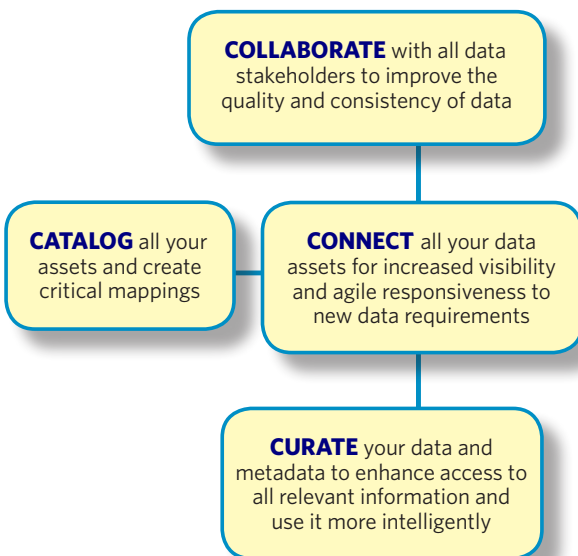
**COLLABORATE** with all data stakeholders to improve the quality and consistency of data

**CATALOG** all your assets and create critical mappings

**CONNECT** all your data assets for increased visibility and agile responsiveness to new data requirements

**CURATE** your data and metadata to enhance access to all relevant information and use it more intelligently